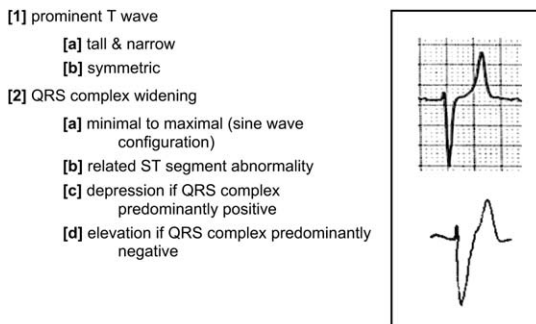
[1] prominent T wave

[a] tall & narrow

[b] symmetric

[2] QRS complex widening

[a] minimal to maximal (sine wave configuration)

[b] related ST segment abnormality

[c] depression if QRS complex predominantly positive

[d] elevation if QRS complex predominantly negative